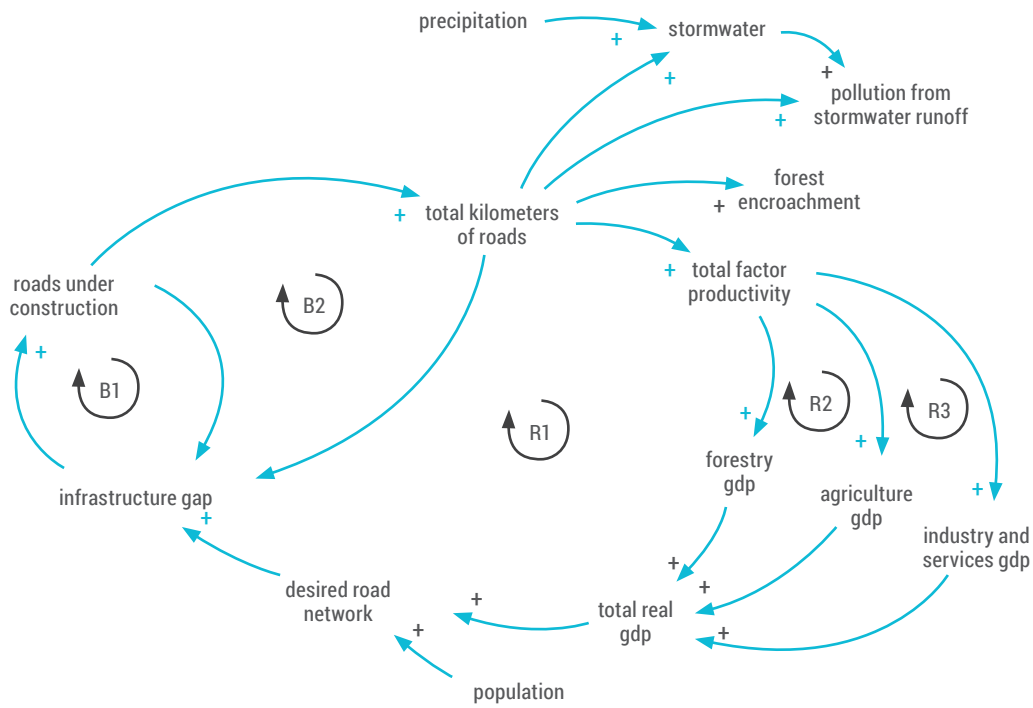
precipitation
+
stormwater
+
+
pollution from stormwater runoff
+
forest encroachment
+
+
total kilometers of roads
roads under construction
B2
+
total factor productivity
+
B1
R1
+
R2
R3
+
+
forestry gdp
agriculture gdp
+
infrastructure gap
+
industry and services gdp
+
+
+
desired road network
+
total real gdp
+
+
population